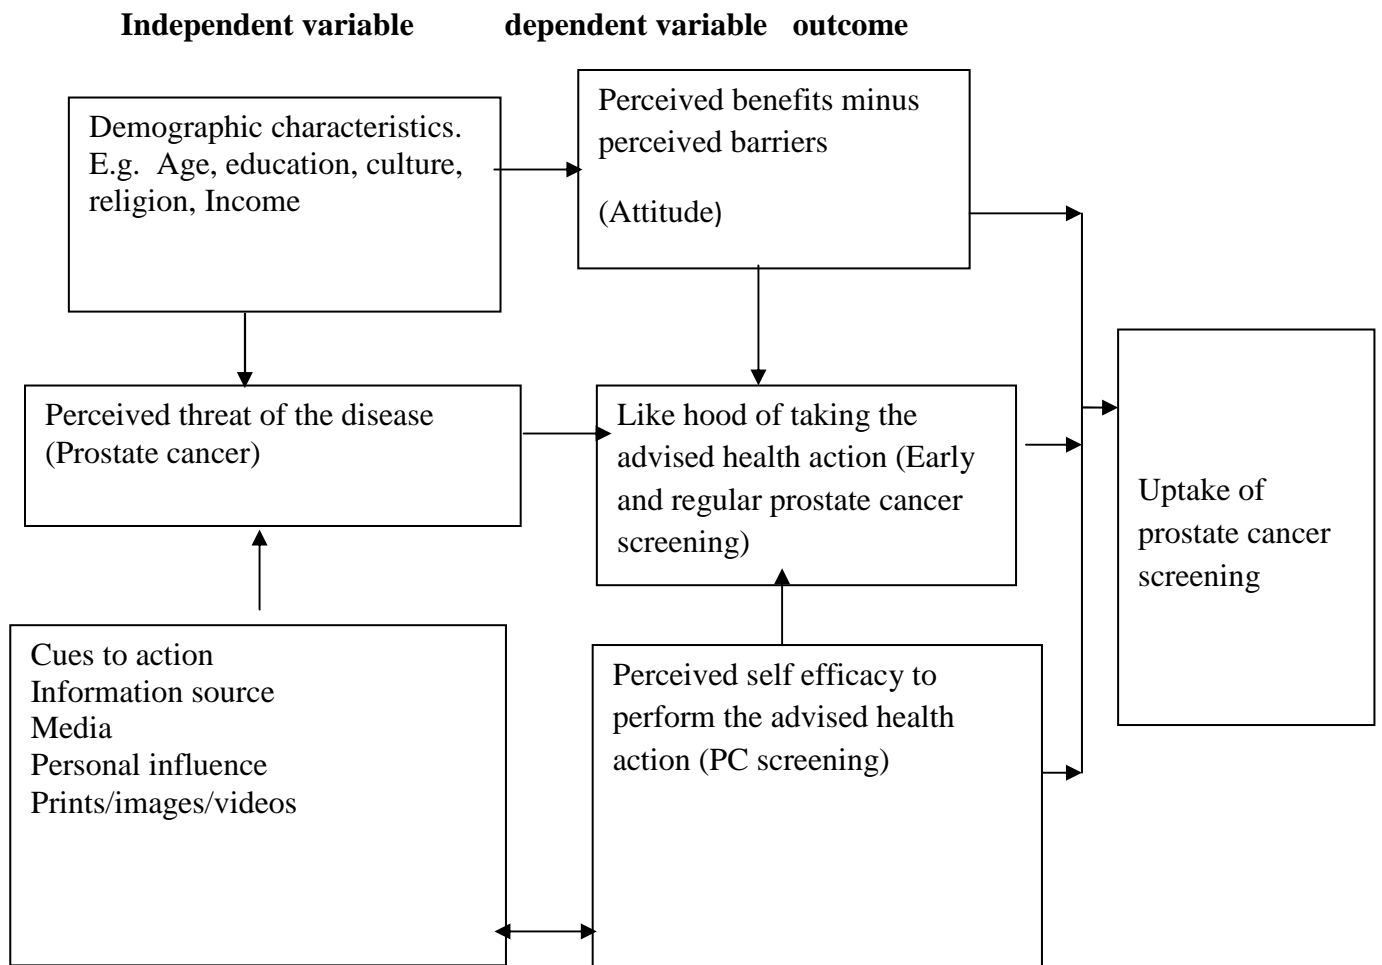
Independent variable dependent variable outcome

Demographic characteristics. E.g. Age, education, culture, religion, Income

Perceived benefits minus perceived barriers

(Attitude)

Perceived threat of the disease (Prostate cancer)

Like hood of taking the advised health action (Early and regular prostate cancer screening)

Uptake of prostate cancer screening

Cues to action
Information source
Media
Personal influence
Prints/images/videos

Perceived self efficacy to perform the advised health action (PC screening)